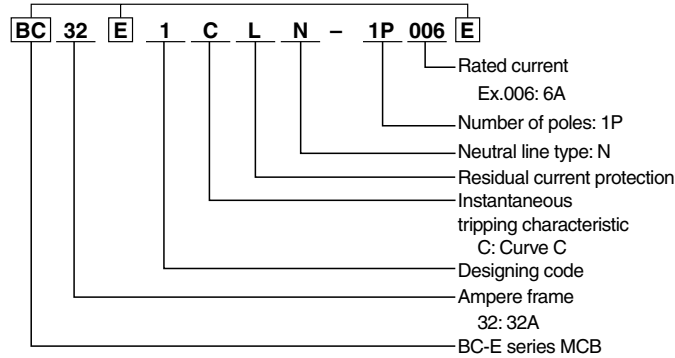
BC 32 E 1 C L N – 1P 006 E

Rated current
Ex.006: 6A

Number of poles: 1P

Neutral line type: N

Residual current protection

Instantaneous tripping characteristic
C: Curve C

Designing code

Ampere frame
32: 32A

BC-E series MCB